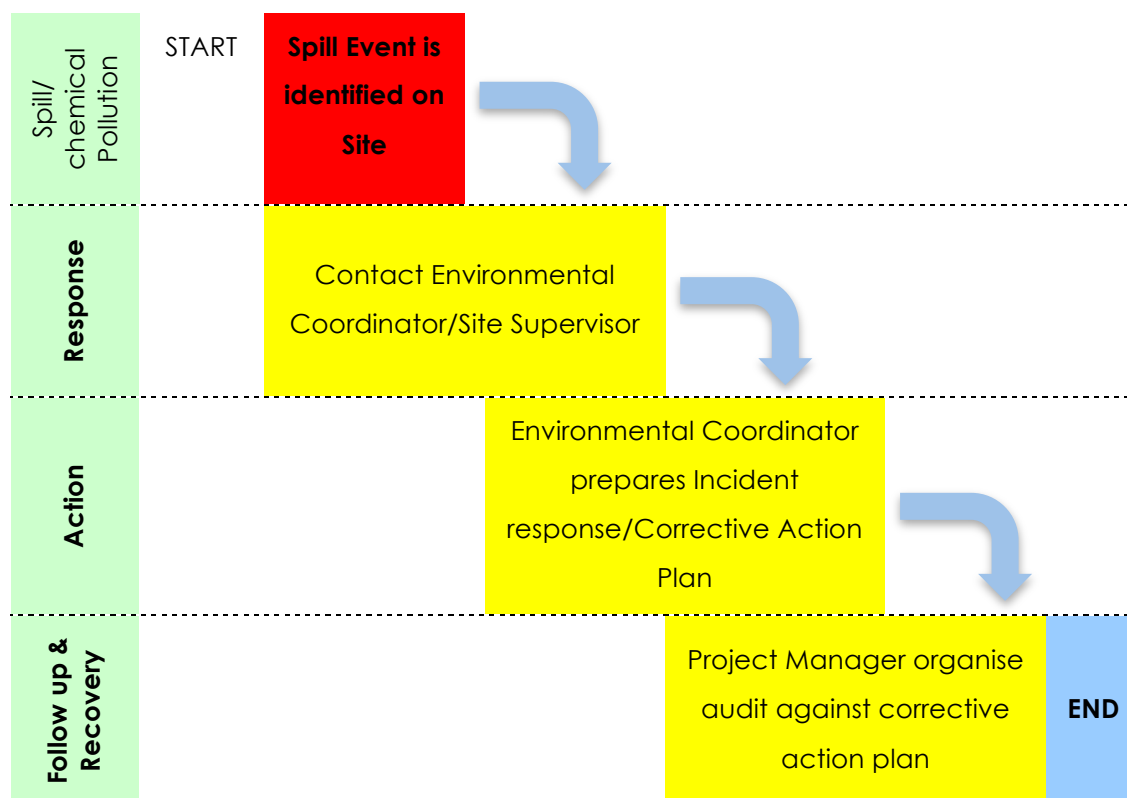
Spill/ chemical Pollution

START

Spill Event is identified on Site

Response

Contact Environmental Coordinator/Site Supervisor

Action

Environmental Coordinator prepares Incident response/Corrective Action Plan

Follow up & Recovery

Project Manager organise audit against corrective action plan

END